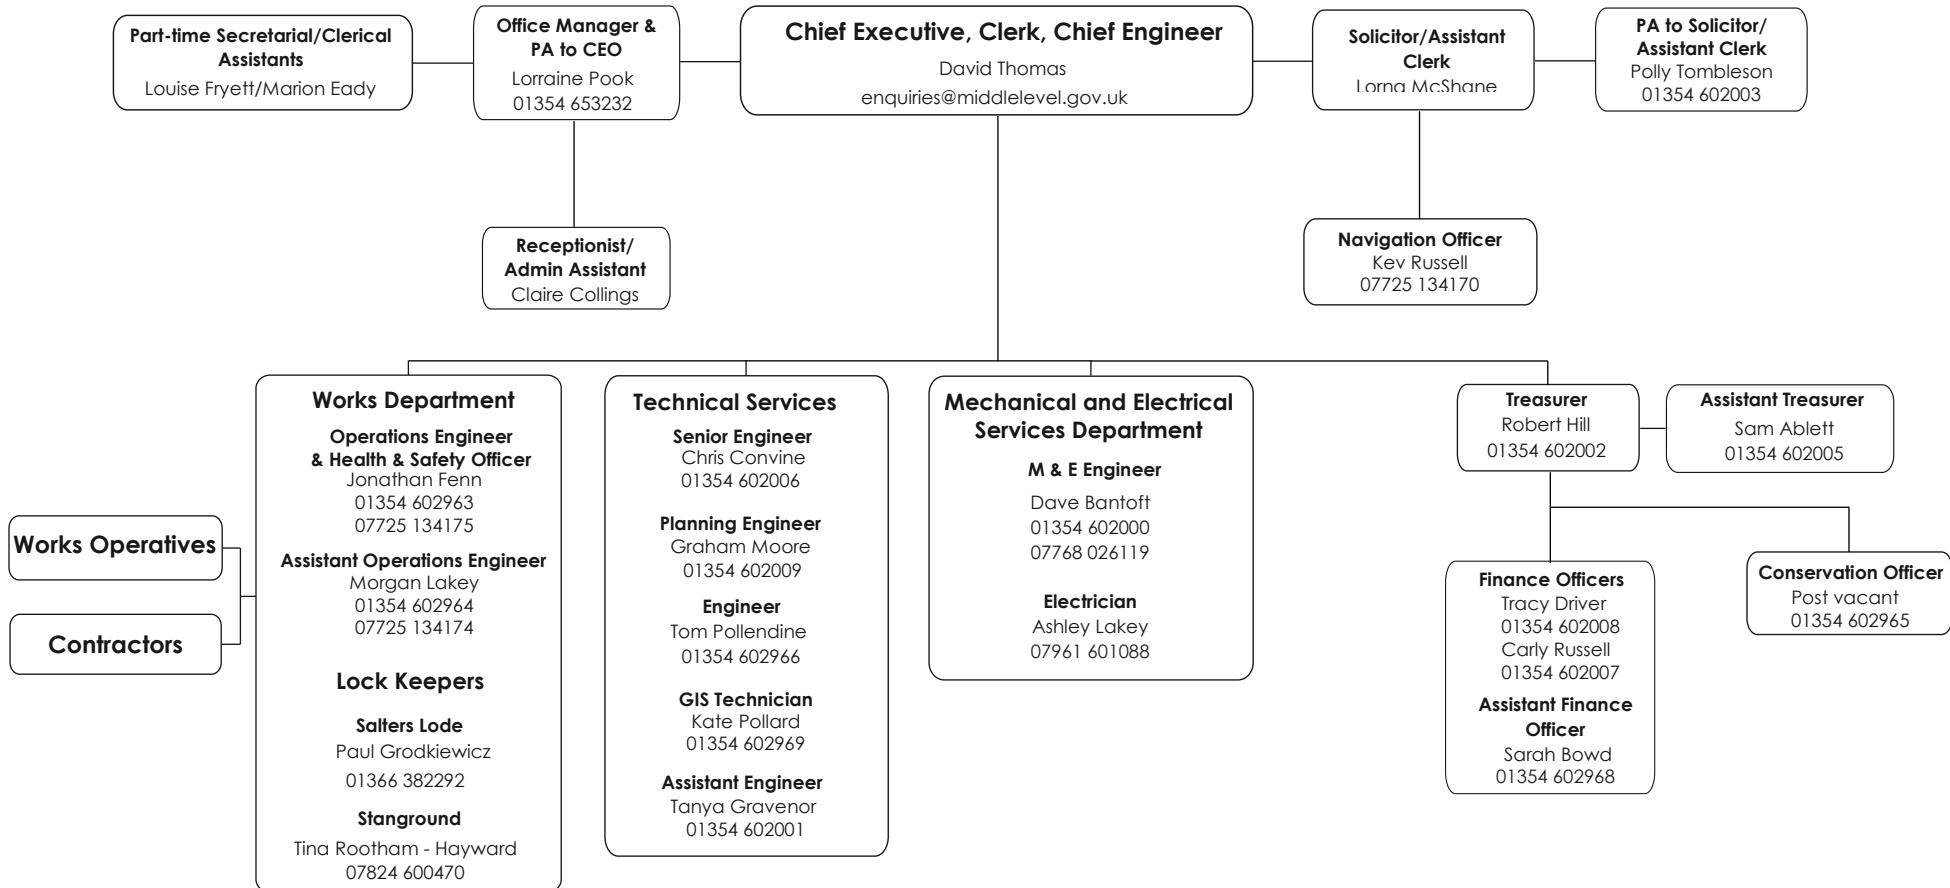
Part-time Secretarial/Clerical Assistants
Louise Fryett/Marion Eady

Office Manager & PA to CEO
Lorraine Pook
01354 653232

Chief Executive, Clerk, Chief Engineer
David Thomas
enquiries@middlelevel.gov.uk

Solicitor/Assistant Clerk
Lorna McShane

PA to Solicitor/ Assistant Clerk
Polly Tombleson
01354 602003

Receptionist/ Admin Assistant
Claire Collings

Navigation Officer
Kev Russell
07725 134170

Works Operatives

Contractors

Works Department
Operations Engineer & Health & Safety Officer
Jonathan Fenn
01354 602963
07725 134175
Assistant Operations Engineer
Morgan Lakey
01354 602964
07725 134174
Lock Keepers
Salters Lode
Paul Grodkiewicz
01366 382292
Stanground
Tina Rootham - Hayward
07824 600470

Technical Services
Senior Engineer
Chris Convine
01354 602006
Planning Engineer
Graham Moore
01354 602009
Engineer
Tom Pollendine
01354 602966
GIS Technician
Kate Pollard
01354 602969
Assistant Engineer
Tanya Gravenor
01354 602001

Mechanical and Electrical Services Department
M & E Engineer
Dave Bantoft
01354 602000
07768 026119
Electrician
Ashley Lakey
07961 601088

Treasurer
Robert Hill
01354 602002

Assistant Treasurer
Sam Ablett
01354 602005

Finance Officers
Tracy Driver
01354 602008
Carly Russell
01354 602007
Assistant Finance Officer
Sarah Bowd
01354 602968

Conservation Officer
Post vacant
01354 602965